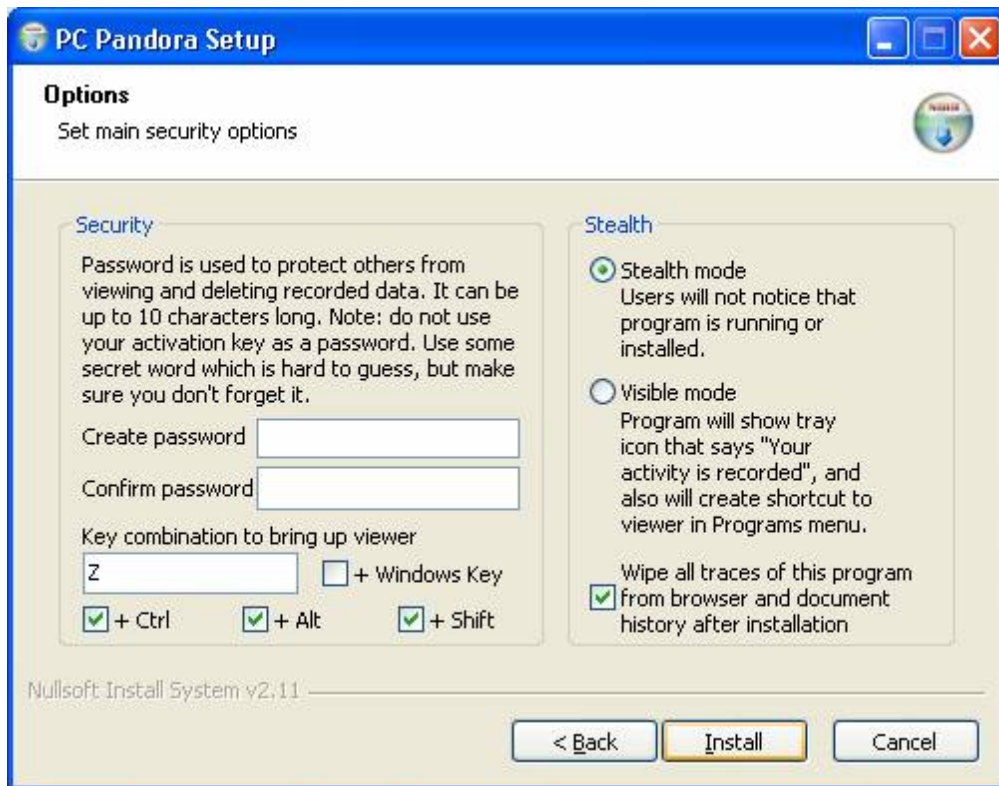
PC Pandora Setup

Options
Set main security options

Security
Password is used to protect others from viewing and deleting recorded data. It can be up to 10 characters long. Note: do not use your activation key as a password. Use some secret word which is hard to guess, but make sure you don't forget it.

Create password
Confirm password
Key combination to bring up viewer
Z
+ Windows Key
+ Ctrl
+ Alt
+ Shift

Stealth
Stealth mode
Users will not notice that program is running or installed.

Visible mode
Program will show tray icon that says "Your activity is recorded", and also will create shortcut to viewer in Programs menu.

Wipe all traces of this program from browser and document history after installation

Nullsoft Install System v2.11

< Back
Install
Cancel